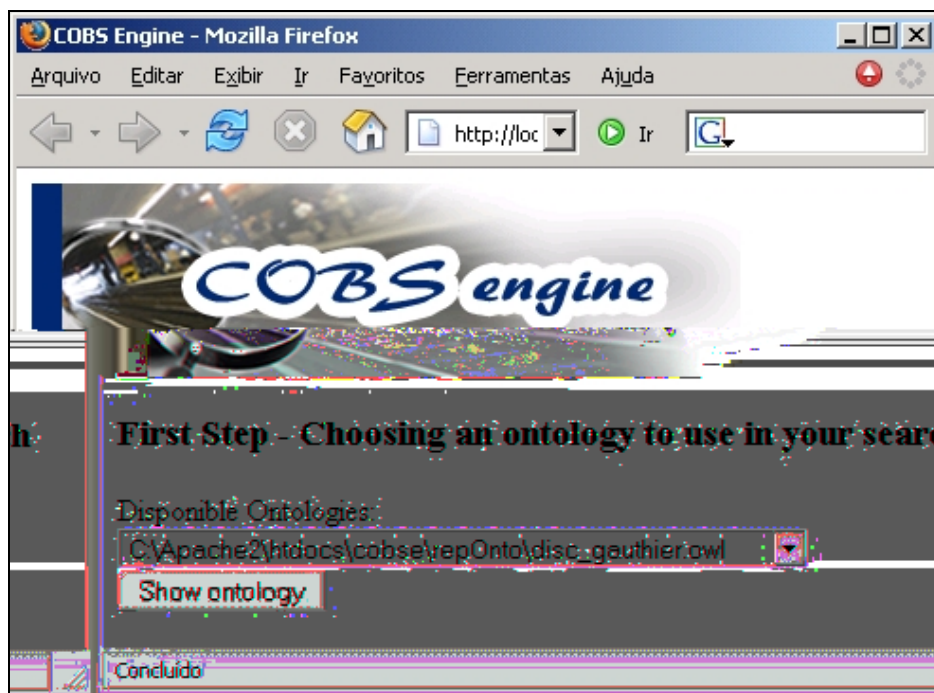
COBS Engine - Mozilla Firefox

Arquivo Editar Exibir Ir Favoritos Ferramentas Ajuda

http://loc Ir

COBS engine

h

First Step - Choosing an ontology to use in your searc

Disponible Ontologies:

C:\Apache2\htdocs\cobse\repOnto\disc_gauthier.owl

Show ontology

Concluído